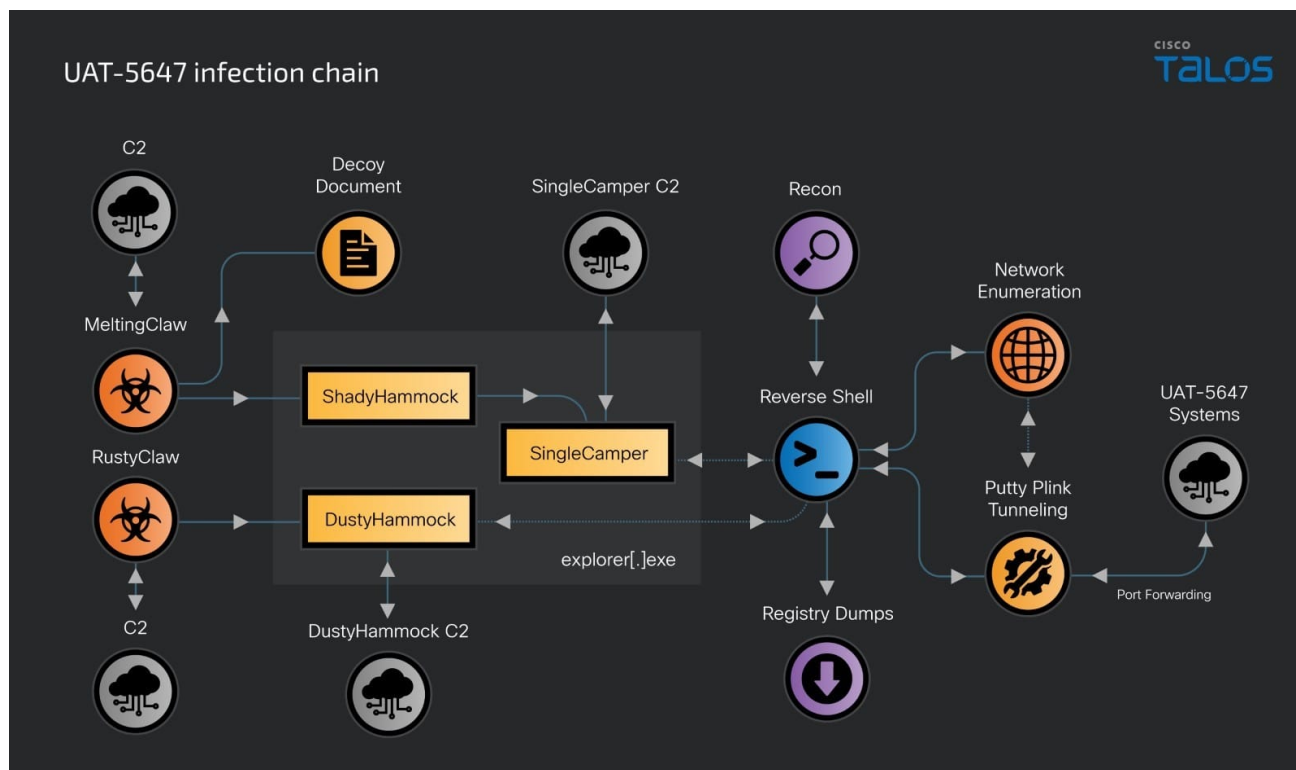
UAT-5647 infection chain

CISCO TALOS

C2

Decoy Document

SingleCamper C2

Recon

Network Enumeration

MeltingClaw

ShadyHammock

Reverse Shell

UAT-5647 Systems

SingleCamper

RustyClaw

Putty Plink Tunneling

DustyHammock

explorer[.]exe

Port Forwarding

C2

DustyHammock C2

Registry Dumps